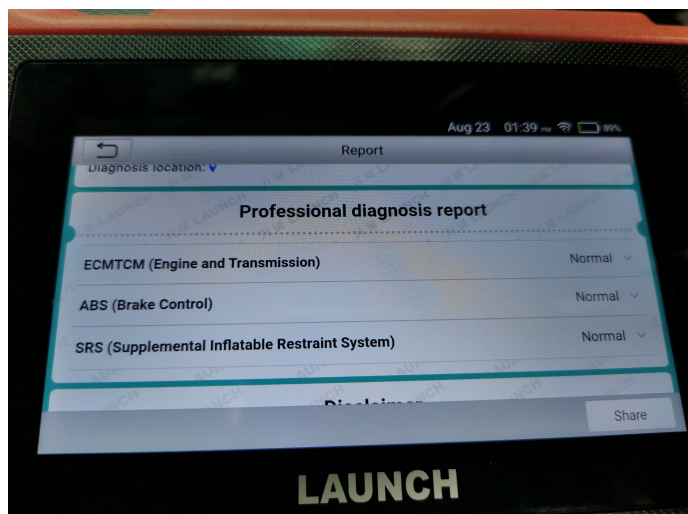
Aug 23 01:39 PM 89%

Report

Diagnosis location: ∨

Professional diagnosis report

ECMTCM (Engine and Transmission) Normal

ABS (Brake Control) Normal

SRS (Supplemental Inflatable Restraint System) Normal

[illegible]

Share

LAUNCH